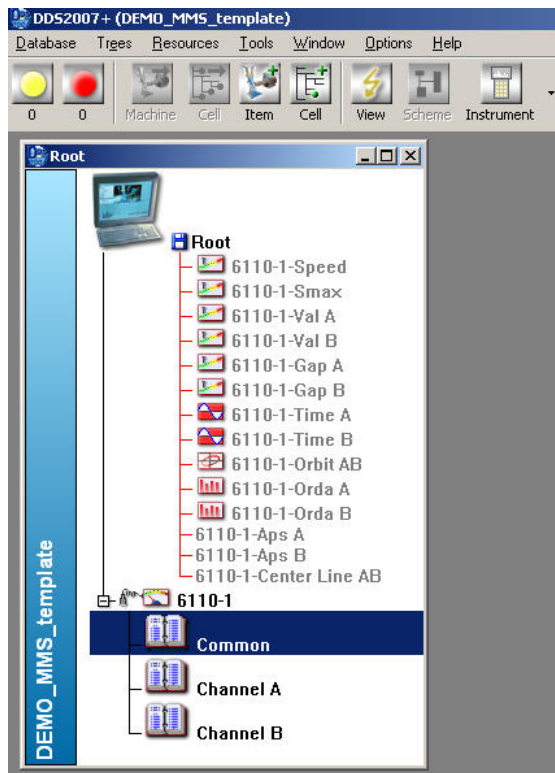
DDS2007+ (DEMO_MMS_template)

Database Trees Resources Tools Window Options Help

0 0 Machine Cell Item Cell View Scheme Instrument

Root

DEMO_MMS_template

Root
6110-1-Speed
6110-1-Smax
6110-1-Val A
6110-1-Val B
6110-1-Gap A
6110-1-Gap B
6110-1-Time A
6110-1-Time B
6110-1-Orbit AB
6110-1-Orda A
6110-1-Orda B
6110-1-Aps A
6110-1-Aps B
6110-1-Center Line AB
6110-1
Common
Channel A
Channel B